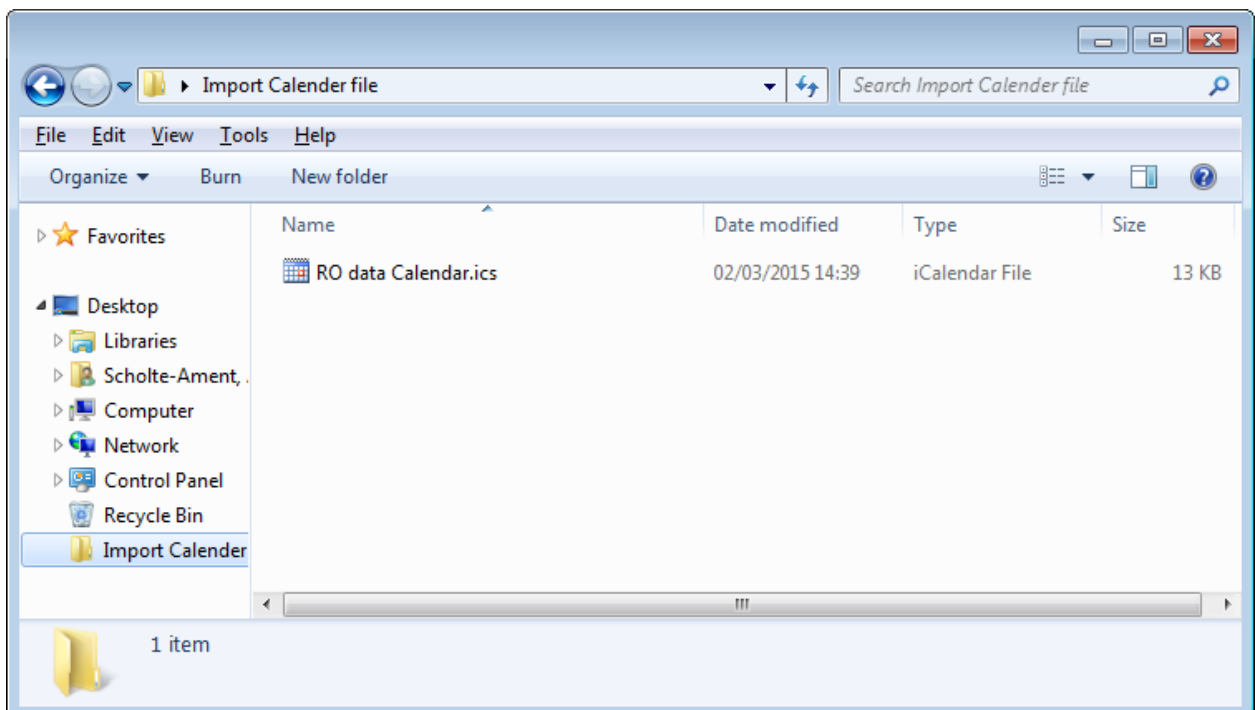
Import Calender file

Search Import Calender file

File Edit View Tools Help

Organize Burn New folder

Favorites

Desktop
Libraries
Scholte-Ament, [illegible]
Computer
Network
Control Panel
Recycle Bin
Import Calender

| Name | Date modified | Type | Size |
|---|---|---|---|
| RO data Calendar.ics | 02/03/2015 14:39 | iCalendar File | 13 KB |

1 item